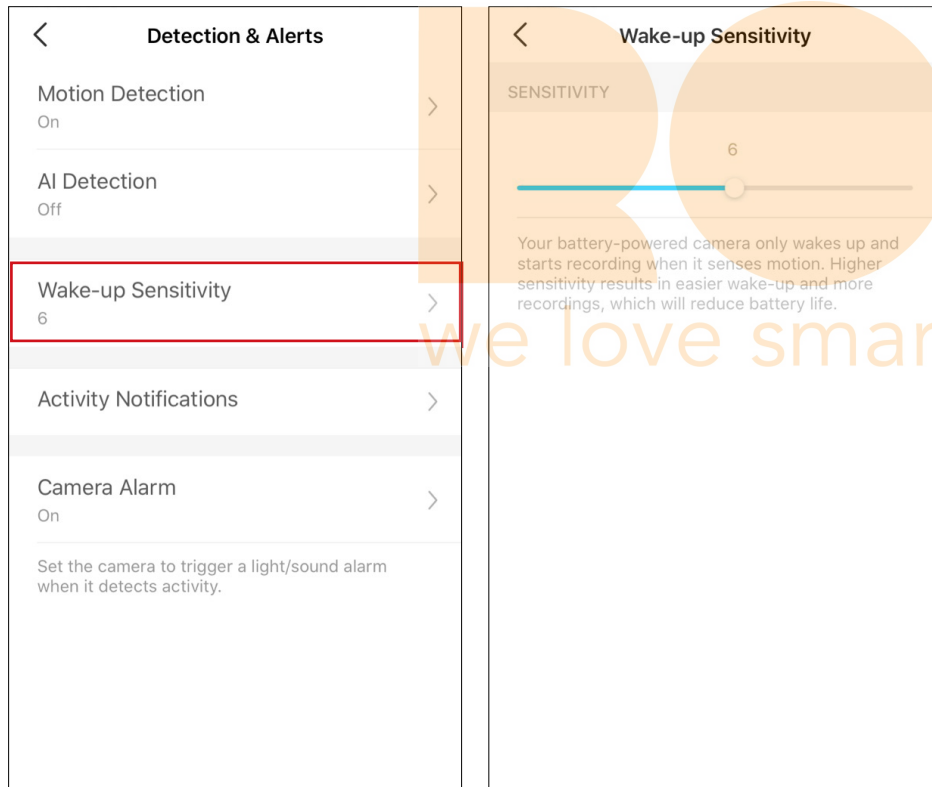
Detection & Alerts

Motion Detection
On

AI Detection
Off

Wake-up Sensitivity
6

Activity Notifications

Camera Alarm
On

Set the camera to trigger a light/sound alarm when it detects activity.

Wake-up Sensitivity

SENSITIVITY

6

Your battery-powered camera only wakes up and starts recording when it senses motion. Higher sensitivity results in easier wake-up and more recordings, which will reduce battery life.

we love smar